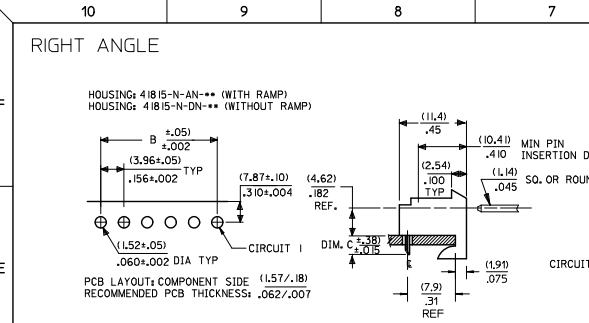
10 9 8 7

F

E

RIGHT ANGLE

HOUSING: 41815-N-AN-** (WITH RAMP)
HOUSING: 41815-N-DN-** (WITHOUT RAMP)

B $\frac{\pm.05)}{\pm.002}$

(3.96±.05) TYP
.156±.002

(7.87±.10)
.310±.004

(4.62)
.182
REF.

(1.52±.05)
.060±.002 DIA TYP

CIRCUIT 1

DIM. C $\frac{\pm.38)}{\pm.015}$

PCB LAYOUT: COMPONENT SIDE $\frac{(1.57/.18)}{.062/.007}$
RECOMMENDED PCB THICKNESS:

(11.4)
.45

(2.54)
.100
TYP

(10.41)
.410 MIN PIN INSERTION D

(1.14)
.045 SQ. OR ROUN

(1.91)
.075

(7.9)
.31
REF

CIRCUIT